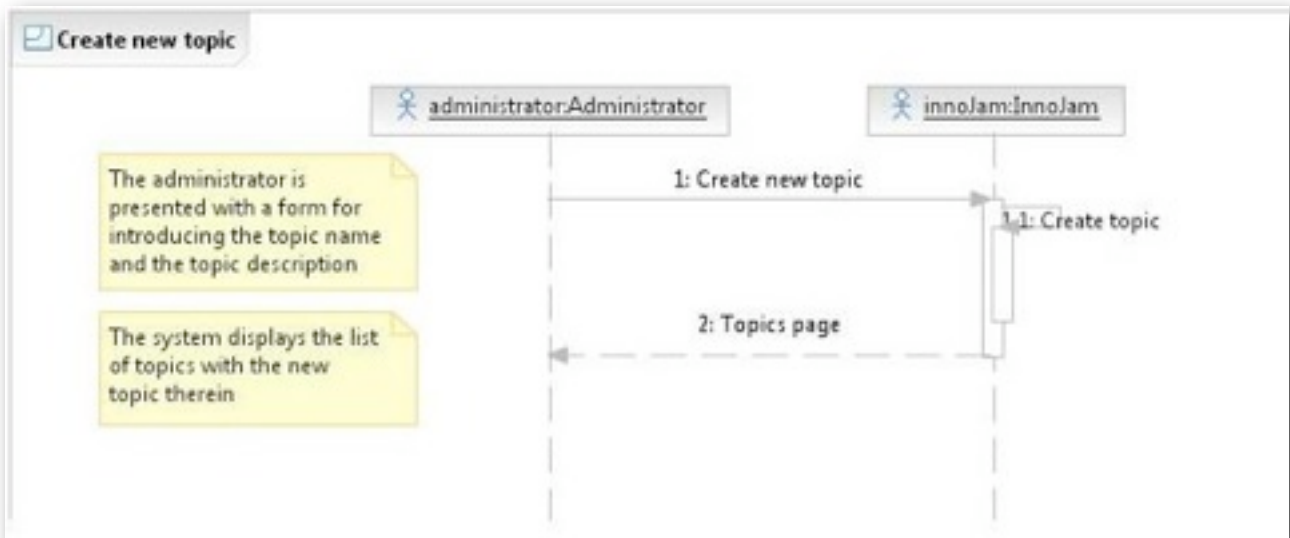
Create new topic

administrator:Administrator

innoJam:InnoJam

The administrator is presented with a form for introducing the topic name and the topic description

1: Create new topic

1.1: Create topic

The system displays the list of topics with the new topic therein

2: Topics page